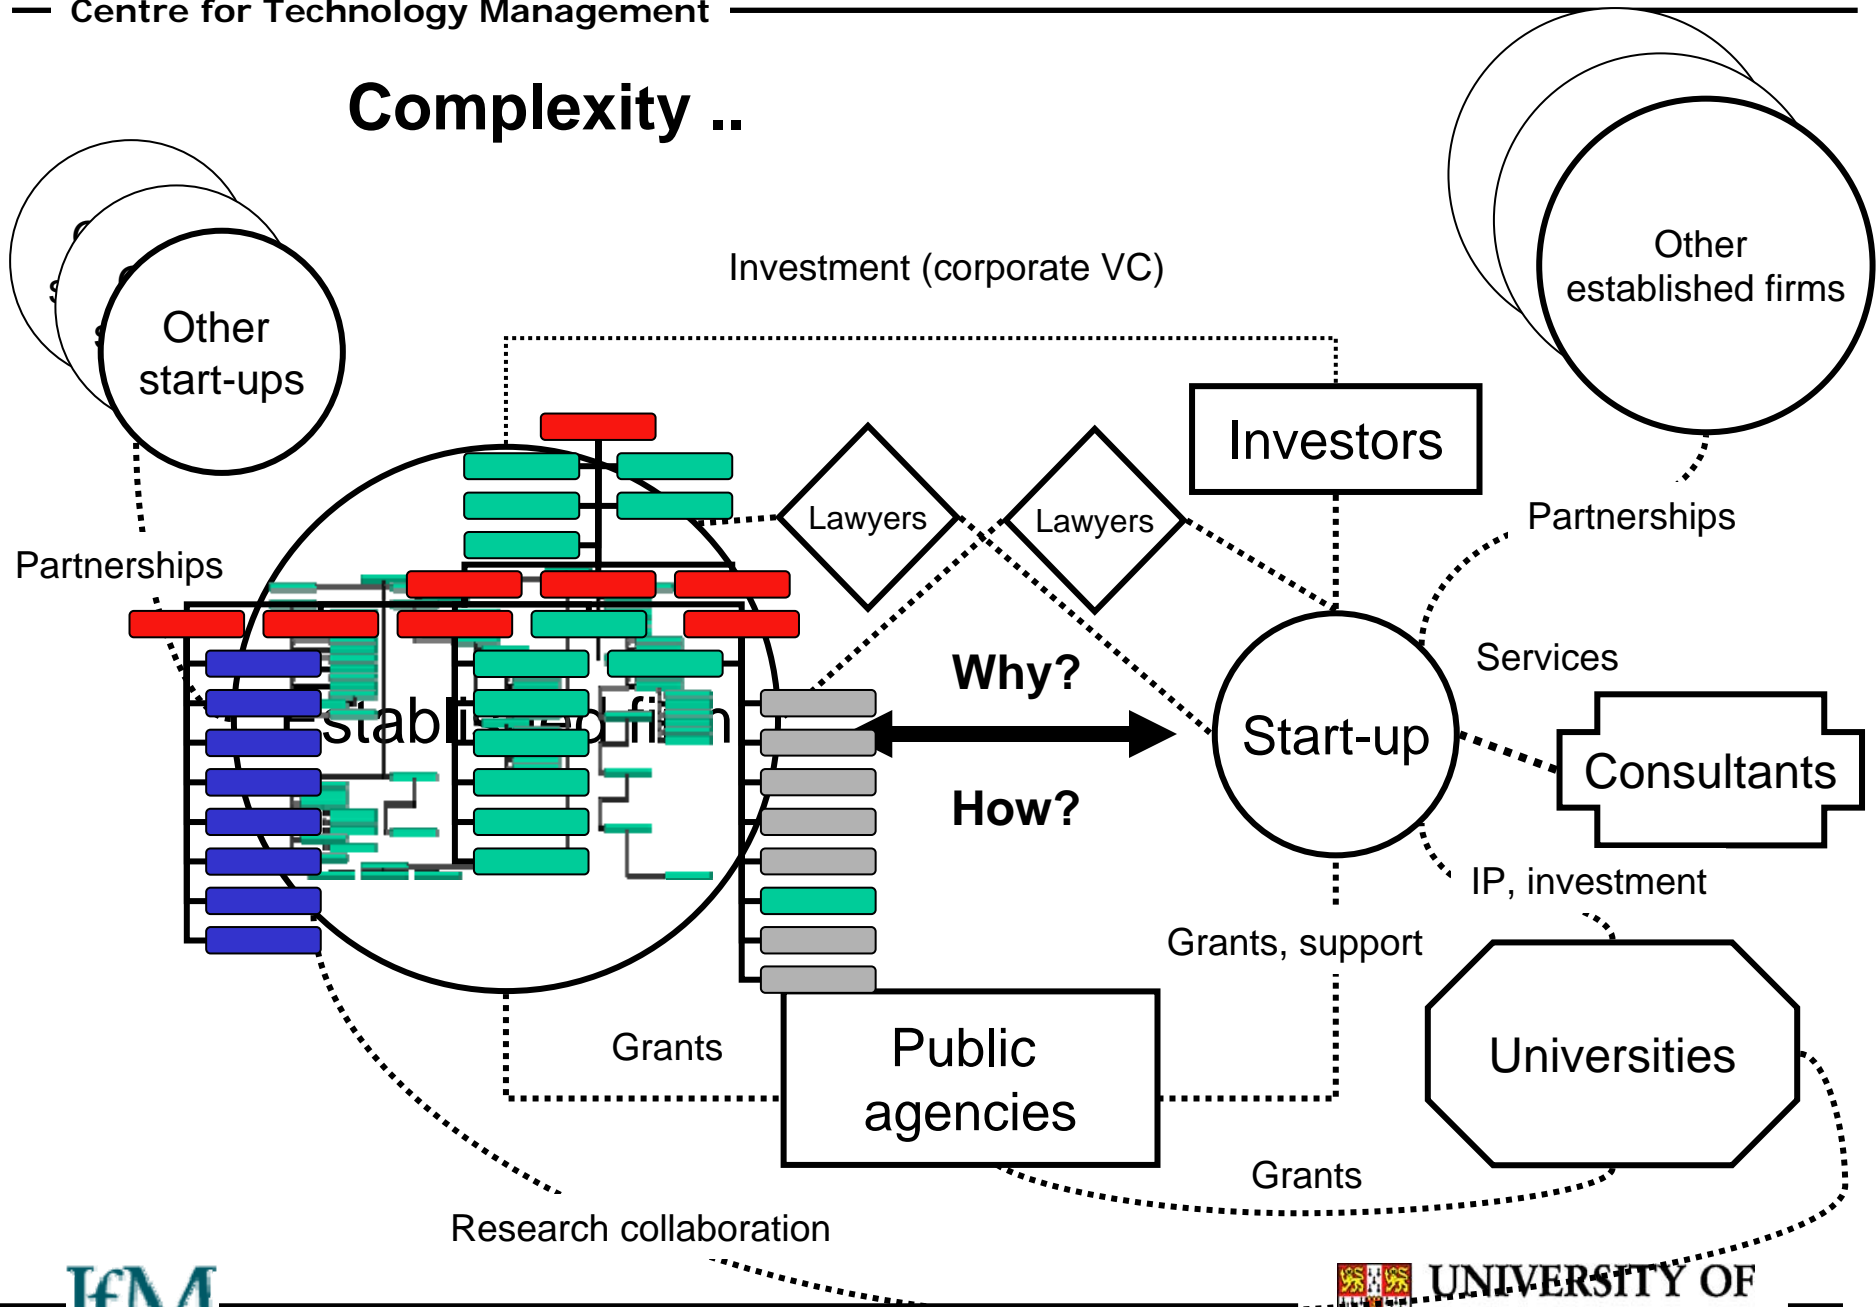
Centre for Technology Management

Complexity ..

Other start-ups

Other established firms

Investment (corporate VC)

Investors

Lawyers

Lawyers

Partnerships

Partnerships

Established firm

Why?

How?

Start-up

Services

Consultants

IP, investment

Grants, support

Grants

Public agencies

Universities

Grants

Research collaboration

IfM

UNIVERSITY OF